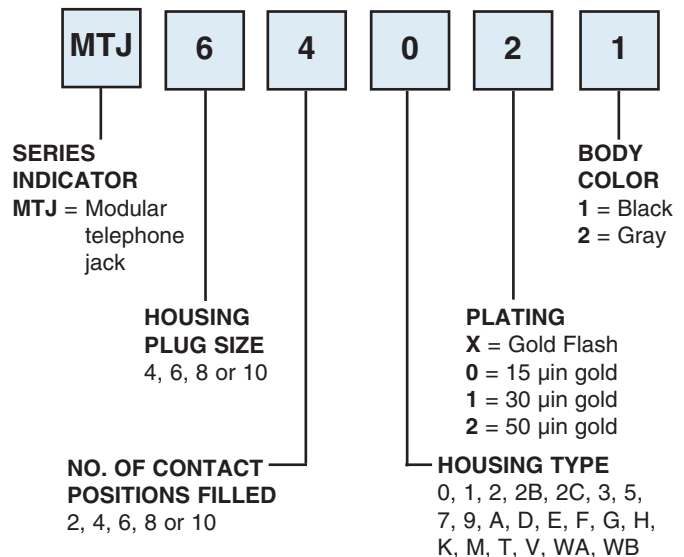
MTJ 6 4 0 2 1

SERIES INDICATOR
MTJ = Modular telephone jack

HOUSING PLUG SIZE
4, 6, 8 or 10

NO. OF CONTACT POSITIONS FILLED
2, 4, 6, 8 or 10

HOUSING TYPE
0, 1, 2, 2B, 2C, 3, 5, 7, 9, A, D, E, F, G, H, K, M, T, V, WA, WB

PLATING
X = Gold Flash
0 = 15 µin gold
1 = 30 µin gold
2 = 50 µin gold

BODY COLOR
1 = Black
2 = Gray